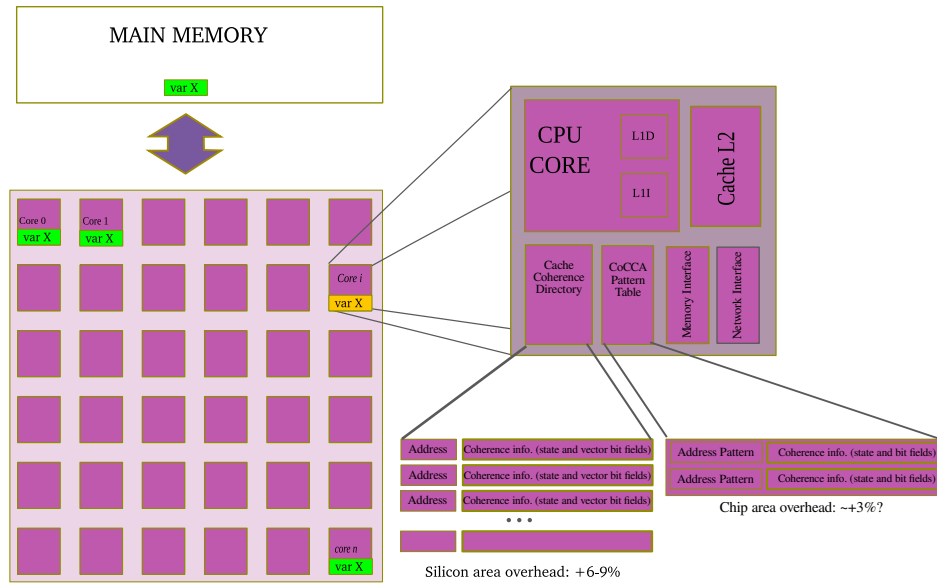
MAIN MEMORY

var X

Core 0
var X

Core 1
var X

Core i
var X

core n
var X

CPU CORE

L1D

L1I

Cache L2

Cache Coherence Directory

CoCCA Pattern Table

Memory Interface

Network Interface

| Address | Coherence info. (state and vector bit fields) |
|---|---|
| Address | Coherence info. (state and vector bit fields) |
| Address | Coherence info. (state and vector bit fields) |
| • • • | |
| | |

Silicon area overhead: +6-9%

| Address Pattern | Coherence info. (state and bit fields) |
|---|---|
| Address Pattern | Coherence info. (state and bit fields) |

Chip area overhead: ~+3%?